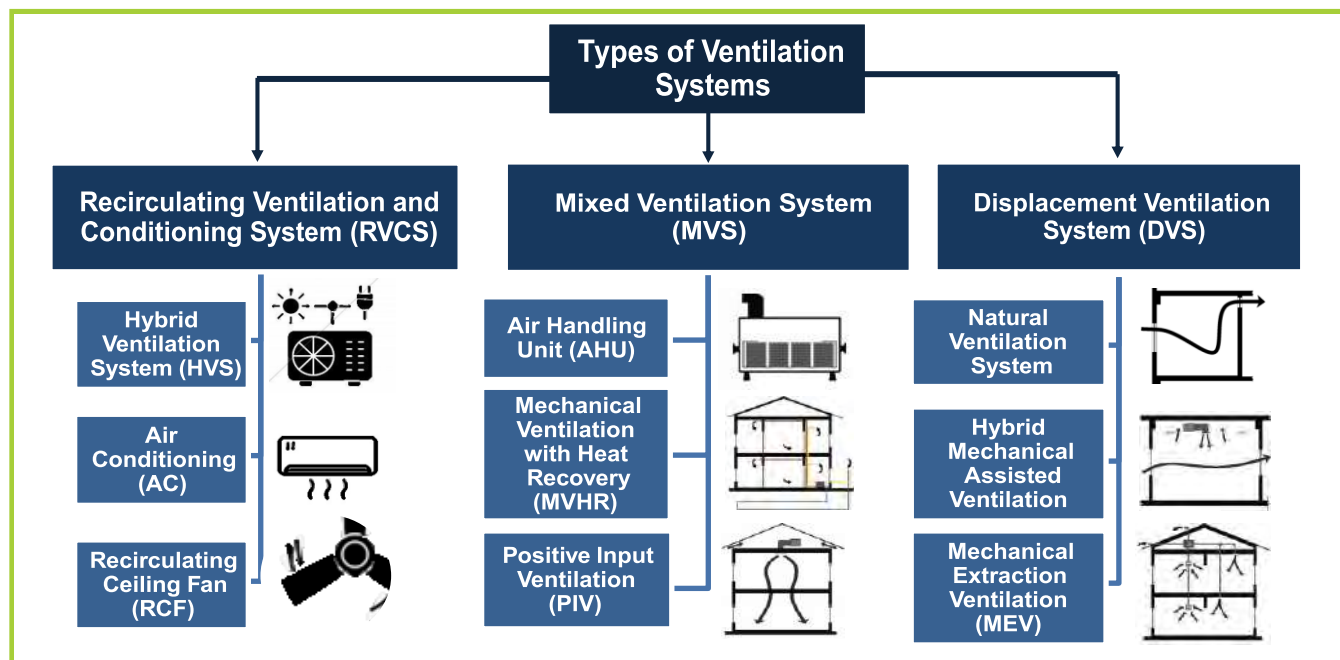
Types of Ventilation Systems

Recirculating Ventilation and Conditioning System (RVCS)

Mixed Ventilation System (MVS)

Displacement Ventilation System (DVS)

Hybrid Ventilation System (HVS)

Air Conditioning (AC)

Recirculating Ceiling Fan (RCF)

Air Handling Unit (AHU)

Mechanical Ventilation with Heat Recovery (MVHR)

Positive Input Ventilation (PIV)

Natural Ventilation System

Hybrid Mechanical Assisted Ventilation

Mechanical Extraction Ventilation (MEV)